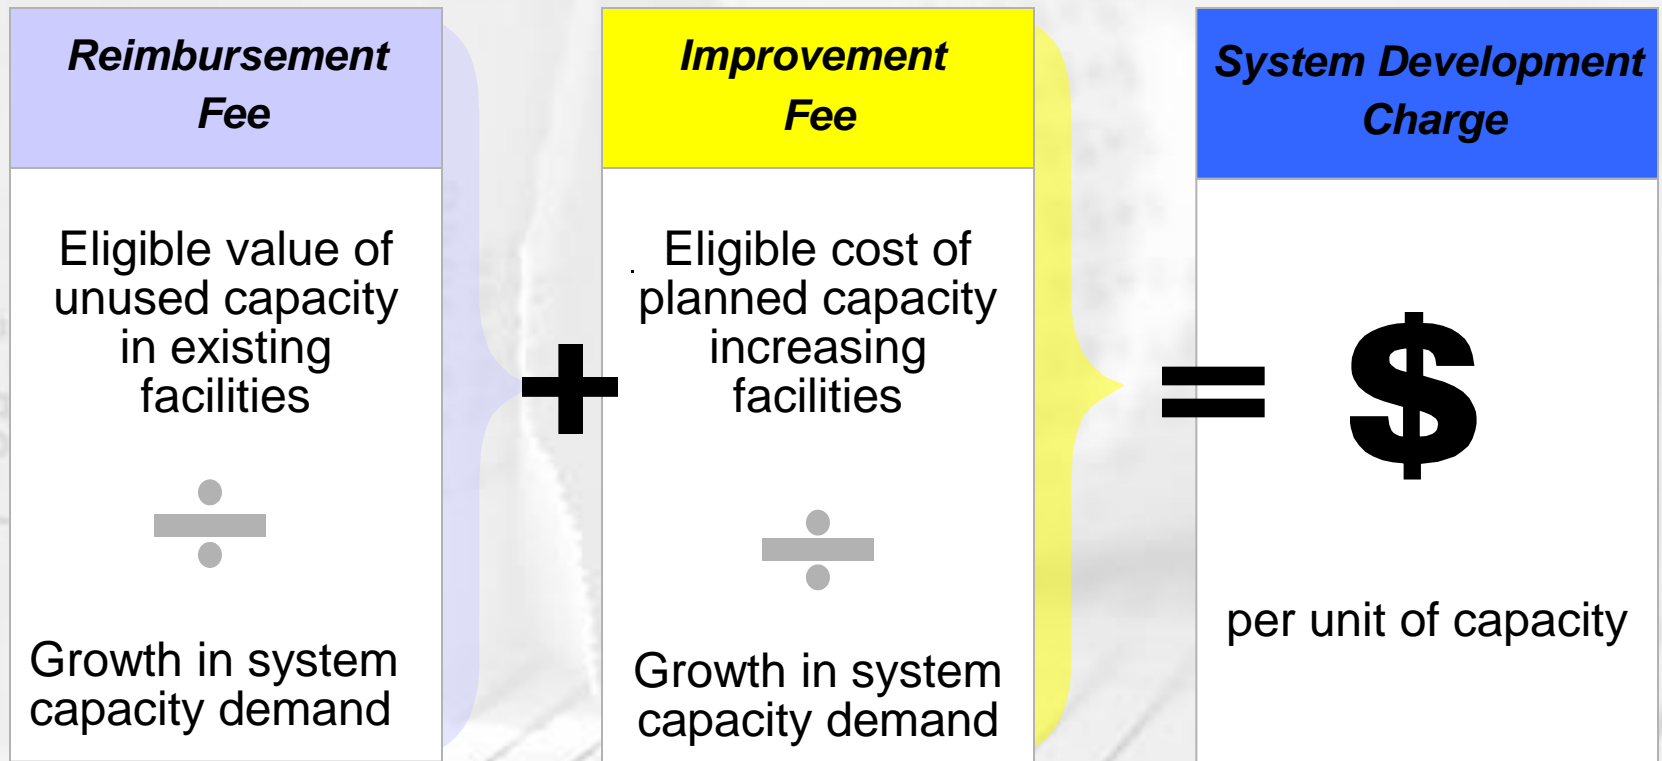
Reimbursement Fee

Eligible value of unused capacity in existing facilities

÷

Growth in system capacity demand

+

Improvement Fee

Eligible cost of planned capacity increasing facilities

÷

Growth in system capacity demand

=

System Development Charge

$

per unit of capacity